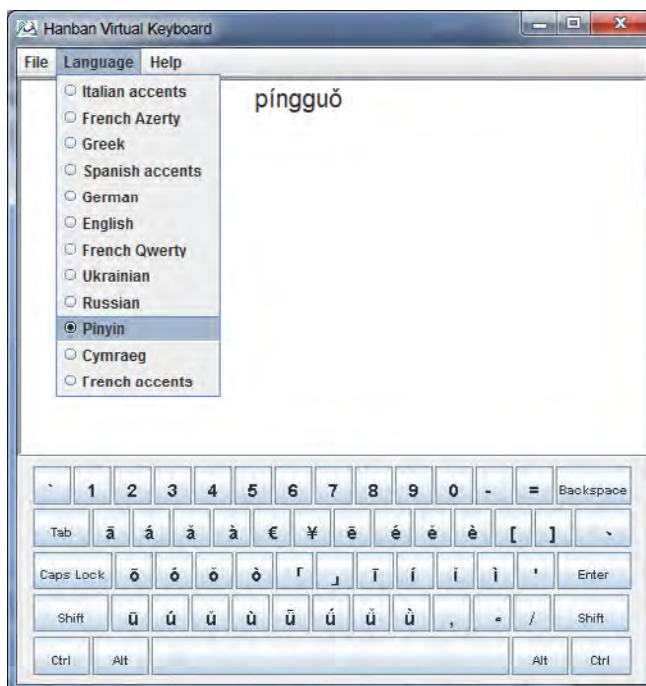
Hanban Virtual Keyboard

File Language Help

Italian accents
French Azerty
Greek
Spanish accents
German
English
French Qwerty
Ukrainian
Russian
Pinyin
Cymraeg
French accents

píngguǒ

` 1 2 3 4 5 6 7 8 9 0 - = Backspace

Tab ā á ǎ à € ¥ ē é ě è [ ] `

Caps Lock ō ó ǒ ò ┌ ┘ ī í ǐ ì ' Enter

Shift ū ú ǔ ù ǖ ǘ ǚ ǜ , . / Shift

Ctrl Alt Alt Ctrl